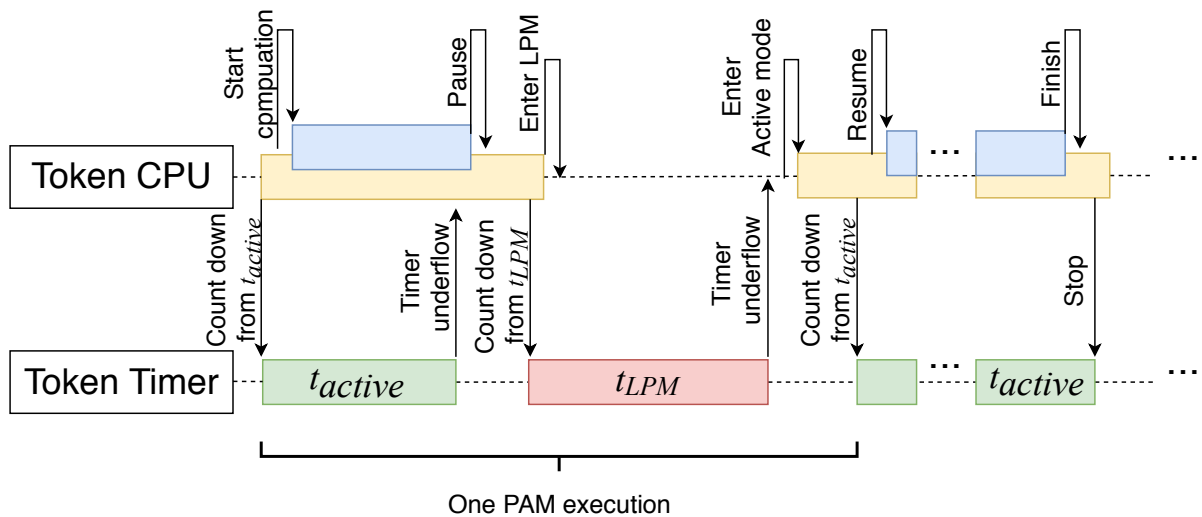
Start cpmpuation

Pause

Enter LPM

Enter Active mode

Resume

Finish

Token CPU

...

...

Count down from $t_{active}$

Timer underflow

Count down from $t_{LPM}$

Timer underflow

Count down from $t_{active}$

Stop

Token Timer

$t_{active}$

$t_{LPM}$

...

$t_{active}$

...

One PAM execution